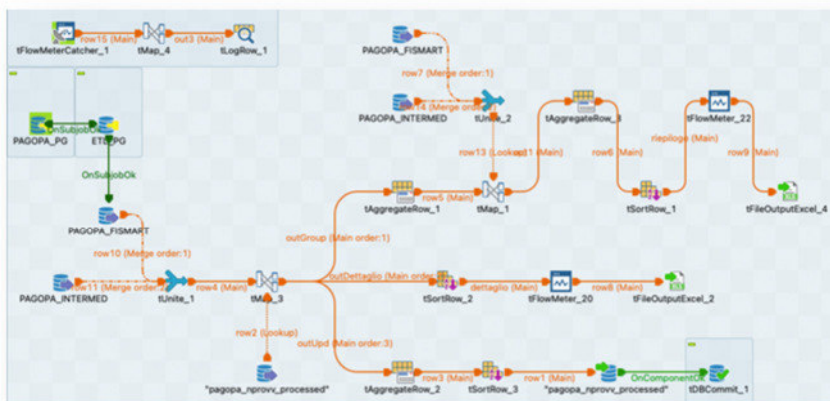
row15 (Main) out3 (Main)
tFlowMeterCatcher_1 tMap_4 tLogRow_1

PAGOPA_FISMART
row7 (Merge order:1)
row14 (Merge order
PAGOPA_INTERMED tUnite_2

OnSubjobOk
PAGOPA_PG ETL_PG

OnSubjobOk

tAggregateRow_3
tFlowMeter_22
riepilogo (Main)
row13 (Lookup) row1 (Main) row6 (Main) row9 (Main)

PAGOPA_FISMART
row5 (Main)
tAggregateRow_1 tMap_1 tSortRow_1 tFileOutputExcel_4
row10 (Merge order:1)
outGroup (Main order:1)

outDettaglio (Main order
row11 (Merge order row4 (Main) dettaglio (Main) row8 (Main)
PAGOPA_INTERMED tUnite_1 tMap_3 tSortRow_2 tFlowMeter_20 tFileOutputExcel_2

row2 (Lookup) outUpd (Main order:3)

OnComponentOk
row3 (Main) row1 (Main)
"pagopa_nprovv_processed" tAggregateRow_2 tSortRow_3 "pagopa_nprovv_processed" tDBCommit_1